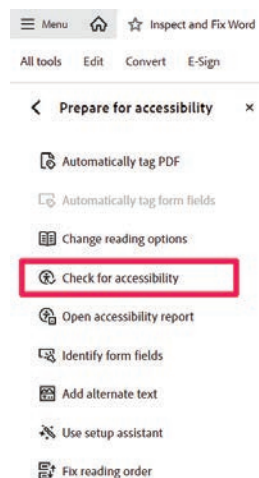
Menu Inspect and Fix Word

All tools Edit Convert E-Sign

Prepare for accessibility ×

Automatically tag PDF

Automatically tag form fields

Change reading options

Check for accessibility

Open accessibility report

Identify form fields

Add alternate text

Use setup assistant

Fix reading order